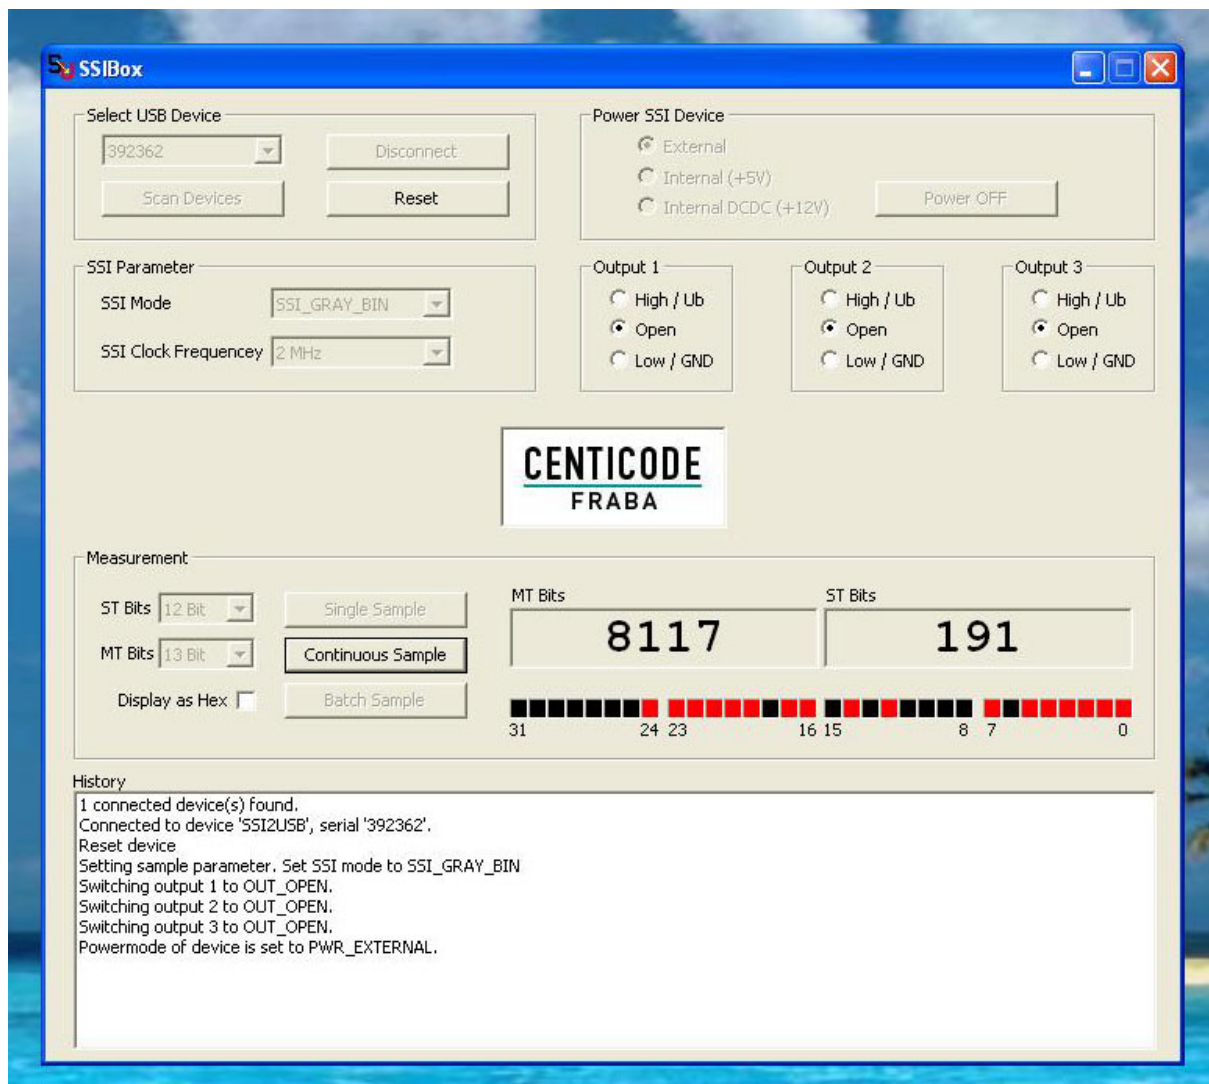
SSIBox

Select USB Device
392362
Disconnect
Scan Devices
Reset

Power SSI Device
External
Internal (+5V)
Internal DCDC (+12V)
Power OFF

SSI Parameter
SSI Mode SSI_GRAY_BIN
SSI Clock Frequencey 2 MHz

Output 1
High / Ub
Open
Low / GND

Output 2
High / Ub
Open
Low / GND

Output 3
High / Ub
Open
Low / GND

CENTICODE
FRABA

Measurement
ST Bits 12 Bit
MT Bits 13 Bit
Display as Hex
Single Sample
Continuous Sample
Batch Sample

MT Bits
8117
ST Bits
191

31 24 23 16 15 8 7 0

History
1 connected device(s) found.
Connected to device 'SSI2USB', serial '392362'.
Reset device
Setting sample parameter. Set SSI mode to SSI_GRAY_BIN
Switching output 1 to OUT_OPEN.
Switching output 2 to OUT_OPEN.
Switching output 3 to OUT_OPEN.
Powermode of device is set to PWR_EXTERNAL.